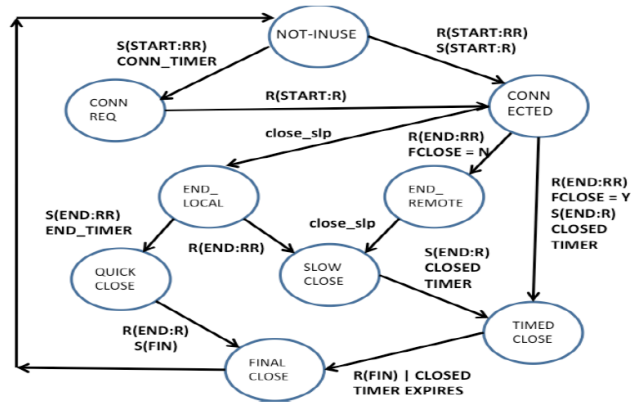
NOT-INUSE

S(START:RR)
CONN_TIMER

R(START:RR)
S(START:R)

CONN
REQ

R(START:R)

CONN
ECTED

close_slp

R(END:RR)
FCLOSE = N

END_
LOCAL

END_
REMOTE

R(END:RR)
FCLOSE = Y
S(END:R)
CLOSED
TIMER

S(END:RR)
END_TIMER

close_slp

R(END:RR)

QUICK
CLOSE

SLOW
CLOSE

S(END:R)
CLOSED
TIMER

R(END:R)
S(FIN)

TIMED
CLOSE

FINAL
CLOSE

R(FIN) | CLOSED
TIMER EXPIRES